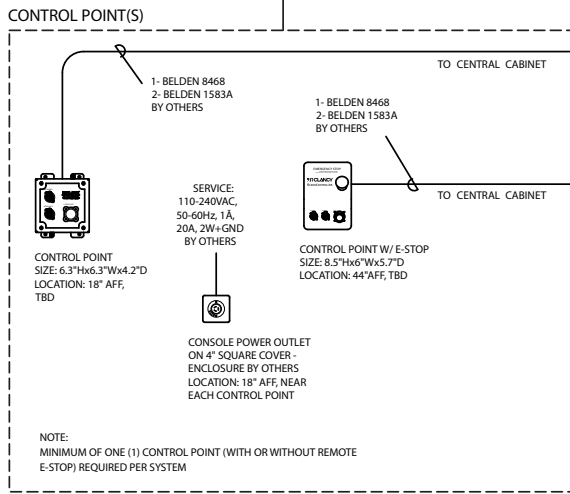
CONTROL POINT(S)

TO CENTRAL CABINET

1- BELDEN 8468
2- BELDEN 1583A
BY OTHERS

1- BELDEN 8468
2- BELDEN 1583A
BY OTHERS

TO CENTRAL CABINET

SERVICE:
110-240VAC,
50-60Hz, 1Å,
20A, 2W+GND
BY OTHERS

CONTROL POINT
SIZE: 6.3"Hx6.3"Wx4.2"D
LOCATION: 18" AFF,
TBD

CONTROL POINT W/ E-STOP
SIZE: 8.5"Hx6"Wx5.7"D
LOCATION: 44"AFF, TBD

CONSOLE POWER OUTLET
ON 4" SQUARE COVER -
ENCLOSURE BY OTHERS
LOCATION: 18" AFF, NEAR
EACH CONTROL POINT

NOTE:
MINIMUM OF ONE (1) CONTROL POINT (WITH OR WITHOUT REMOTE
E-STOP) REQUIRED PER SYSTEM